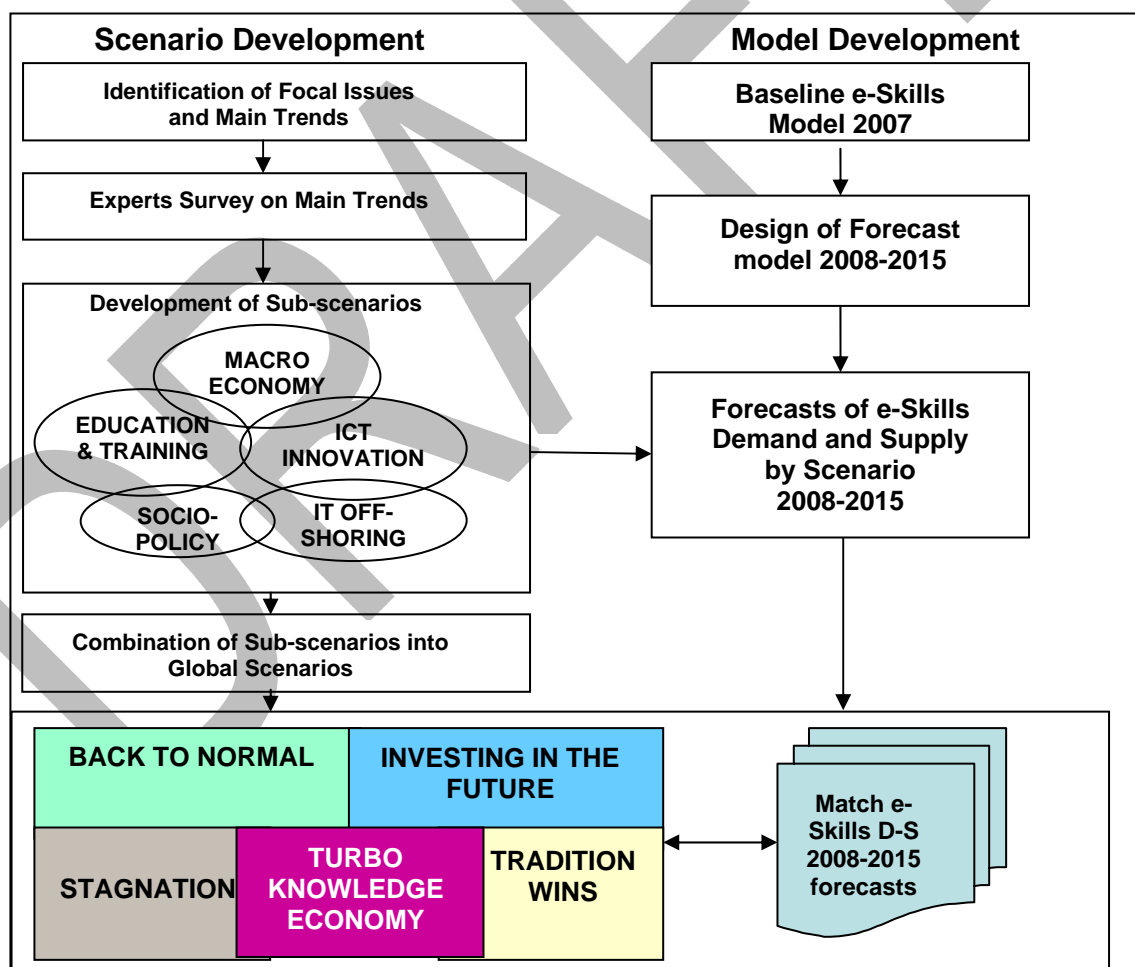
Scenario Development

Identification of Focal Issues and Main Trends

Experts Survey on Main Trends

Development of Sub-scenarios

MACRO ECONOMY

EDUCATION & TRAINING

ICT INNOVATION

SOCIO-POLICY

IT OFF-SHORING

Combination of Sub-scenarios into Global Scenarios

Model Development

Baseline e-Skills Model 2007

Design of Forecast model 2008-2015

Forecasts of e-Skills Demand and Supply by Scenario 2008-2015

BACK TO NORMAL

INVESTING IN THE FUTURE

STAGNATION

TURBO KNOWLEDGE ECONOMY

TRADITION WINS

Match e-Skills D-S 2008-2015 forecasts